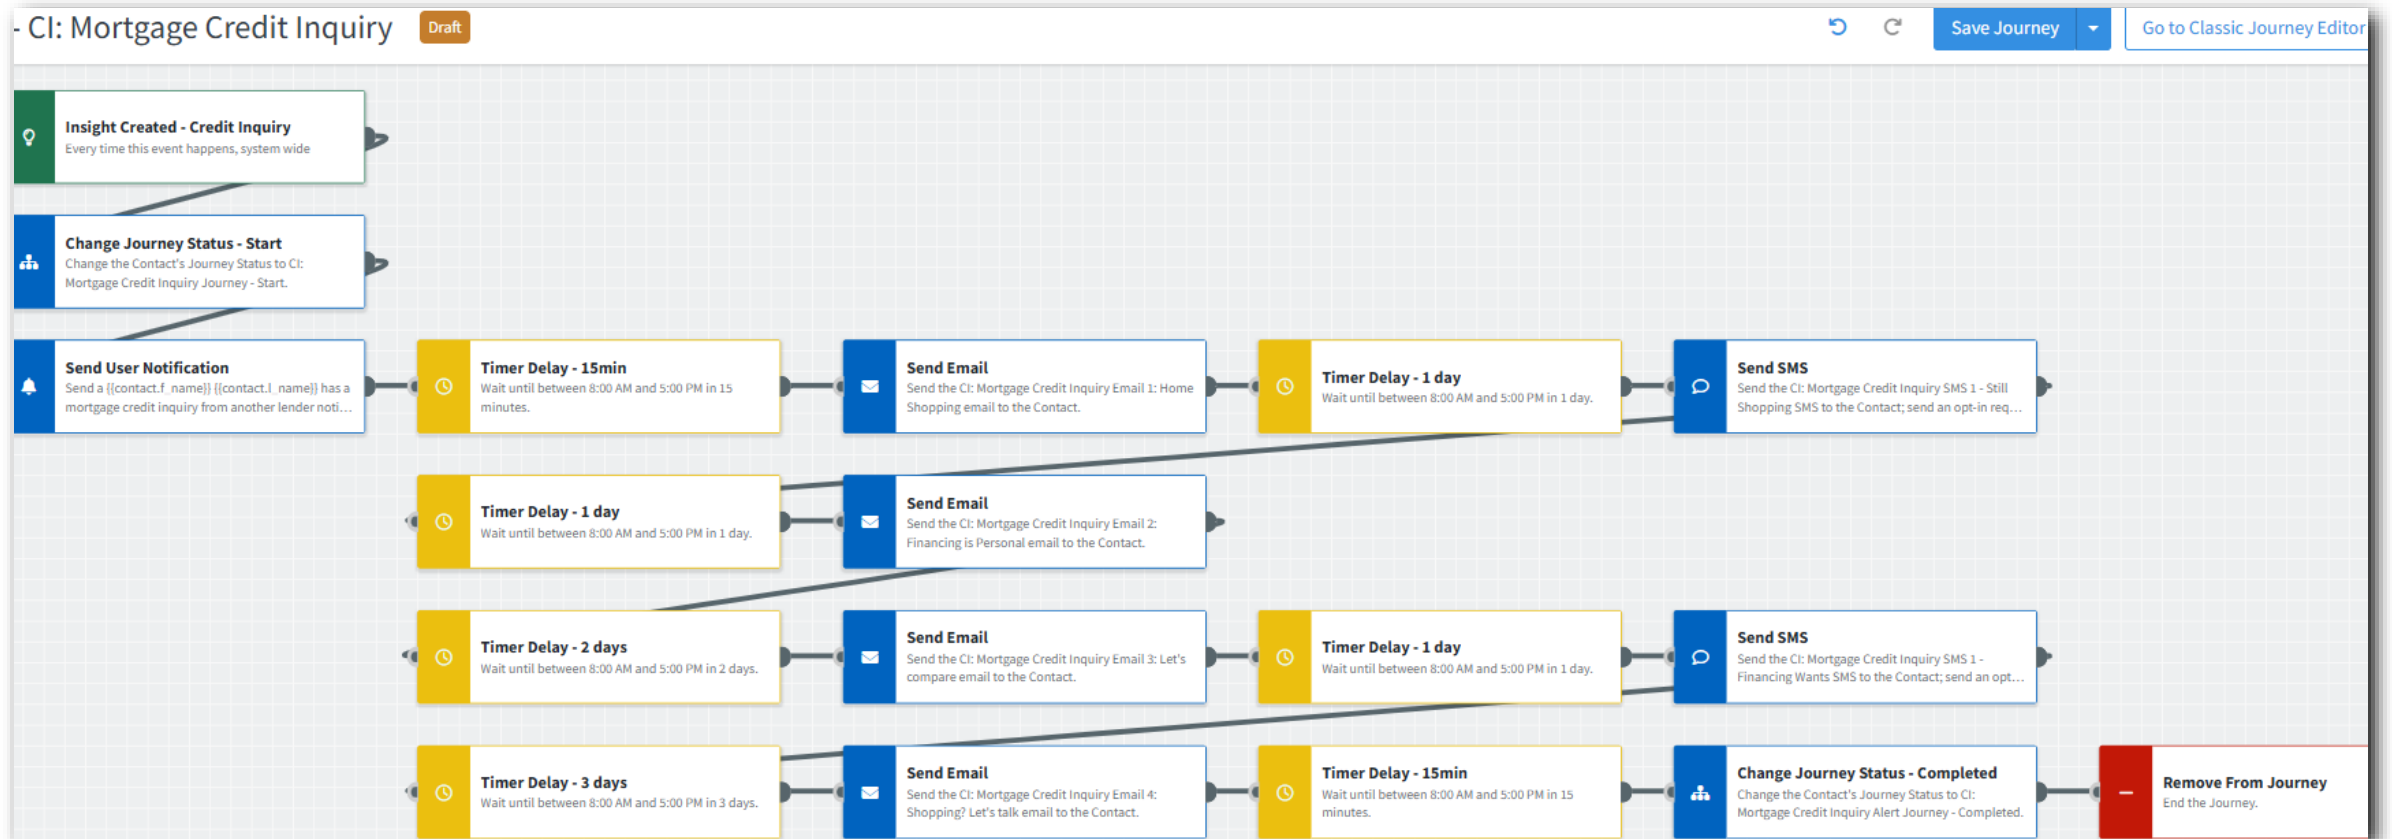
- CI: Mortgage Credit Inquiry Draft

Save Journey

Go to Classic Journey Editor

Insight Created - Credit Inquiry
Every time this event happens, system wide

Change Journey Status - Start
Change the Contact's Journey Status to CI: Mortgage Credit Inquiry Journey - Start.

Send User Notification
Send a {{contact.f_name}} {{contact.l_name}} has a mortgage credit inquiry from another lender noti...

Timer Delay - 15min
Wait until between 8:00 AM and 5:00 PM in 15 minutes.

Send Email
Send the CI: Mortgage Credit Inquiry Email 1: Home Shopping email to the Contact.

Timer Delay - 1 day
Wait until between 8:00 AM and 5:00 PM in 1 day.

Send SMS
Send the CI: Mortgage Credit Inquiry SMS 1 - Still Shopping SMS to the Contact; send an opt-in req...

Timer Delay - 1 day
Wait until between 8:00 AM and 5:00 PM in 1 day.

Send Email
Send the CI: Mortgage Credit Inquiry Email 2: Financing is Personal email to the Contact.

Timer Delay - 2 days
Wait until between 8:00 AM and 5:00 PM in 2 days.

Send Email
Send the CI: Mortgage Credit Inquiry Email 3: Let's compare email to the Contact.

Timer Delay - 1 day
Wait until between 8:00 AM and 5:00 PM in 1 day.

Send SMS
Send the CI: Mortgage Credit Inquiry SMS 1 - Financing Wants SMS to the Contact; send an opt...

Timer Delay - 3 days
Wait until between 8:00 AM and 5:00 PM in 3 days.

Send Email
Send the CI: Mortgage Credit Inquiry Email 4: Shopping? Let's talk email to the Contact.

Timer Delay - 15min
Wait until between 8:00 AM and 5:00 PM in 15 minutes.

Change Journey Status - Completed
Change the Contact's Journey Status to CI: Mortgage Credit Inquiry Alert Journey - Completed.

Remove From Journey
End the Journey.